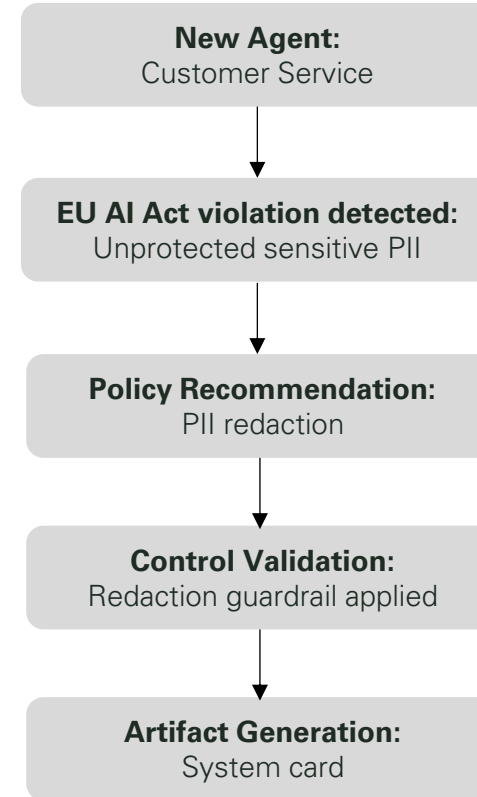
**New Agent:**
Customer Service

**EU AI Act violation detected:**
Unprotected sensitive PII

**Policy Recommendation:**
PII redaction

**Control Validation:**
Redaction guardrail applied

**Artifact Generation:**
System card